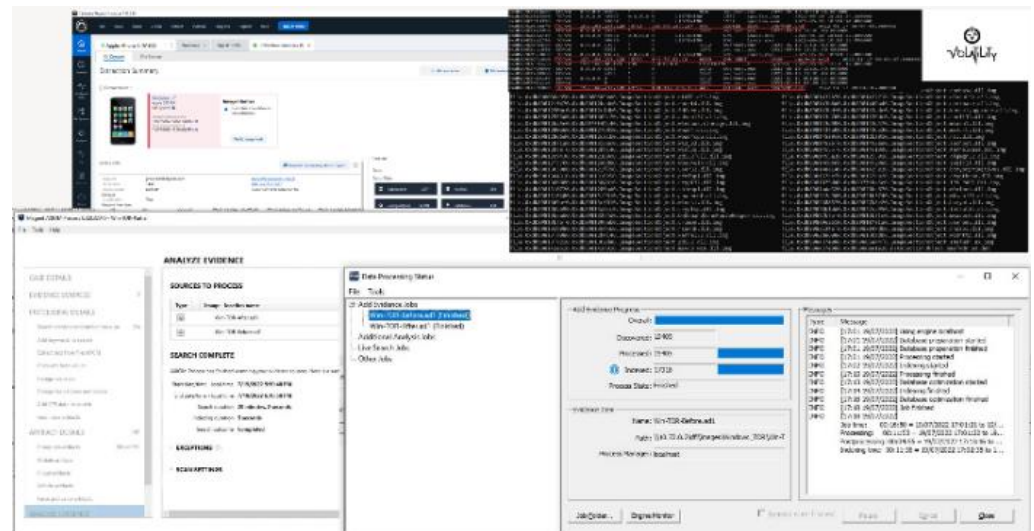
Volatility

Magnet AXIOM

File Tools Help

ANALYZE EVIDENCE

CASE DETAILS

EVIDENCE SOURCES

PROCESSING DETAILS

ARTIFACT DETAILS

SOURCES TO PROCESS

Type

Win-7OR-After.ad1

Win-TOR-Before.ad1

SEARCH COMPLETE

EXCEPTIONS

SCAN SETTINGS

Data Processing Status

File Tools

Add Evidence Jobs

Win-TOR-Before.ad1 (Finished)

Win-TOR-After.ad1 (Finished)

Additional Analysis Jobs

Live Search Jobs

Other Jobs

Add Evidence Progress

Overall:

Discovered: 12400

Processed: 12400

Indexed: 12316

Process State: Finished

Evidence Item

Name: Win-TOR-Before.ad1

Path:

Process Manager: localhost

Messages

Type Message

INFO Using engine localhost

INFO Database preparation started

INFO Database preparation finished

INFO Processing started

INFO Indexing started

INFO Processing finished

INFO Database optimization started

INFO Indexing finished

INFO Database optimization finished

INFO Job Finished

Job Finder... Engine Monitor

Pause Cancel Close